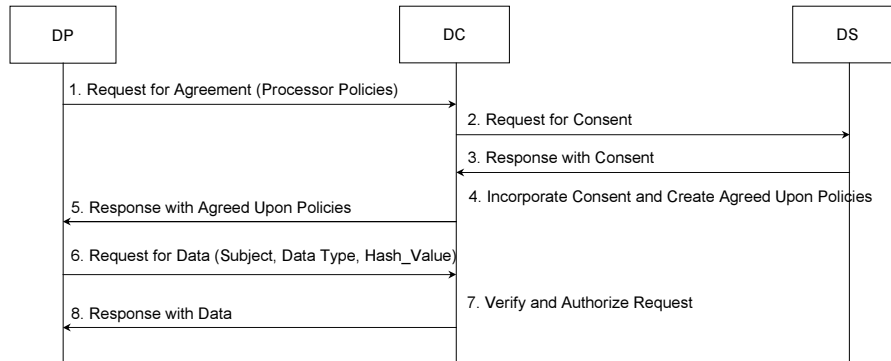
DP

DC

DS

1. Request for Agreement (Processor Policies)

2. Request for Consent

3. Response with Consent

4. Incorporate Consent and Create Agreed Upon Policies

5. Response with Agreed Upon Policies

6. Request for Data (Subject, Data Type, Hash_Value)

7. Verify and Authorize Request

8. Response with Data